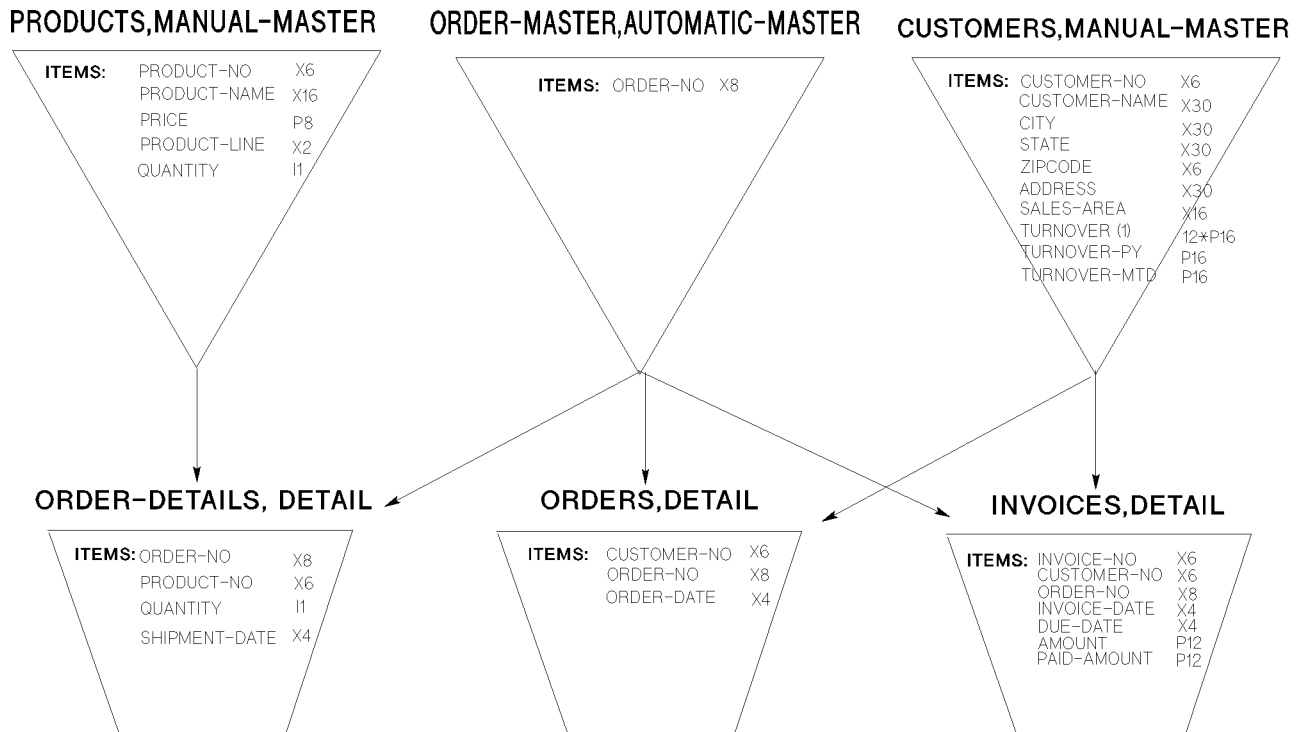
PRODUCTS,MANUAL-MASTER

ITEMS: PRODUCT-NO X6
PRODUCT-NAME X16
PRICE P8
PRODUCT-LINE X2
QUANTITY I1

ORDER-MASTER,AUTOMATIC-MASTER

ITEMS: ORDER-NO X8

CUSTOMERS,MANUAL-MASTER

ITEMS: CUSTOMER-NO X6
CUSTOMER-NAME X30
CITY X30
STATE X30
ZIPCODE X6
ADDRESS X30
SALES-AREA X16
TURNOVER (1) 12*P16
TURNOVER-PY P16
TURNOVER-MTD P16

ORDER-DETAILS, DETAIL

ITEMS: ORDER-NO X8
PRODUCT-NO X6
QUANTITY I1
SHIPMENT-DATE X4

ORDERS,DETAIL

ITEMS: CUSTOMER-NO X6
ORDER-NO X8
ORDER-DATE X4

INVOICES,DETAIL

ITEMS: INVOICE-NO X6
CUSTOMER-NO X6
ORDER-NO X8
INVOICE-DATE X4
DUE-DATE X4
AMOUNT P12
PAID-AMOUNT P12